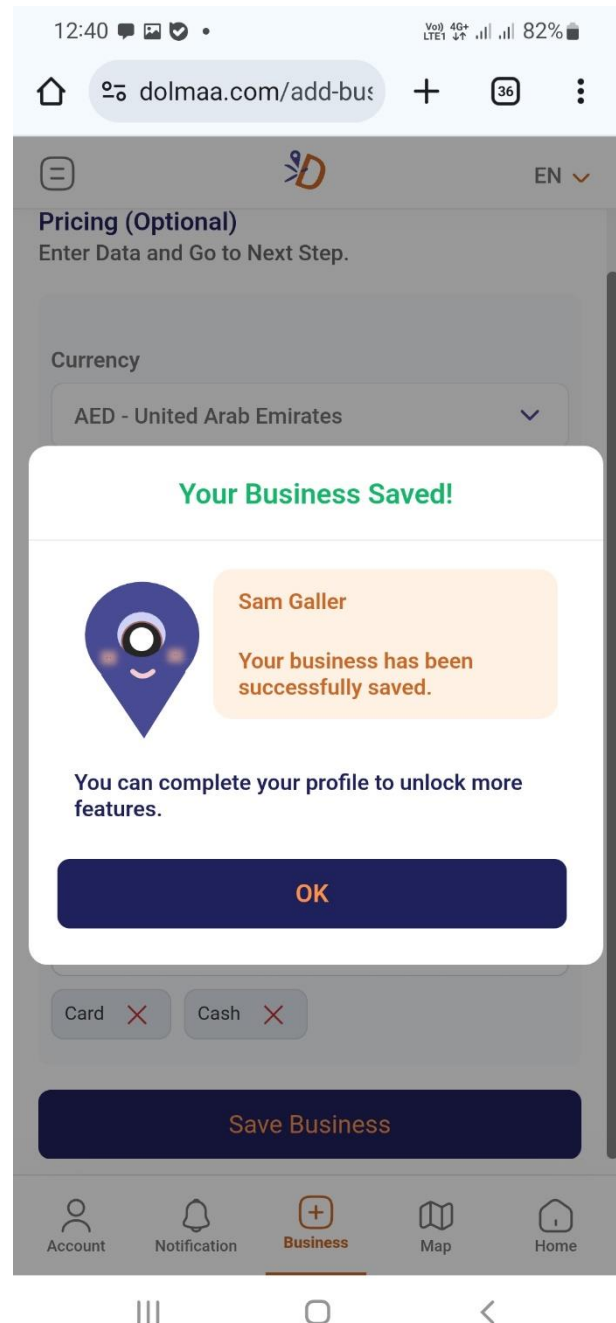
12:40

Vo) 4G+ LTE1 82%

dolmaa.com/add-bus

36

EN

Pricing (Optional)
Enter Data and Go to Next Step.

Currency

AED - United Arab Emirates

Your Business Saved!

Sam Galler

Your business has been successfully saved.

You can complete your profile to unlock more features.

OK

Card

Cash

Save Business

Account

Notification

Business

Map

Home